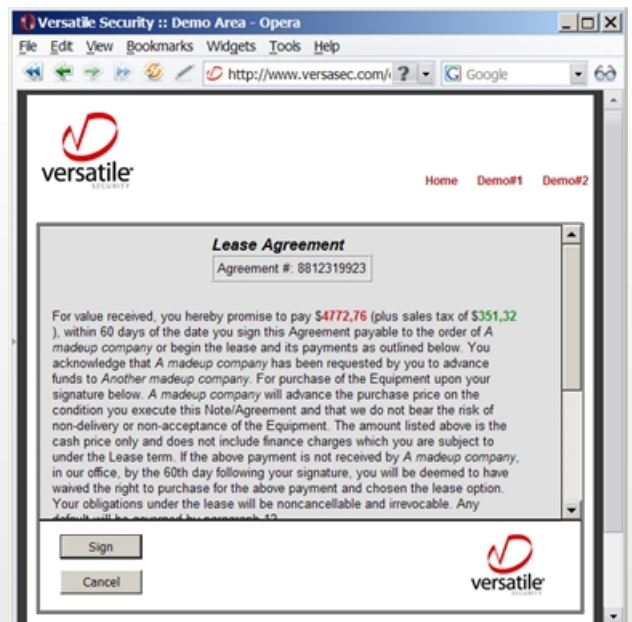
Versatile Security :: Demo Area - Opera

File Edit View Bookmarks Widgets Tools Help

http://www.versasec.com/ Google

versatile SECURITY

Home Demo#1 Demo#2

Lease Agreement

Agreement #: 8812319923

For value received, you hereby promise to pay $4772,76 (plus sales tax of $351,32 ), within 60 days of the date you sign this Agreement payable to the order of A madeup company or begin the lease and its payments as outlined below. You acknowledge that A madeup company has been requested by you to advance funds to Another madeup company. For purchase of the Equipment upon your signature below. A madeup company will advance the purchase price on the condition you execute this Note/Agreement and that we do not bear the risk of non-delivery or non-acceptance of the Equipment. The amount listed above is the cash price only and does not include finance charges which you are subject to under the Lease term. If the above payment is not received by A madeup company, in our office, by the 60th day following your signature, you will be deemed to have waived the right to purchase for the above payment and chosen the lease option. Your obligations under the lease will be noncancellable and irrevocable. Any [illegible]

Sign

Cancel

versatile SECURITY